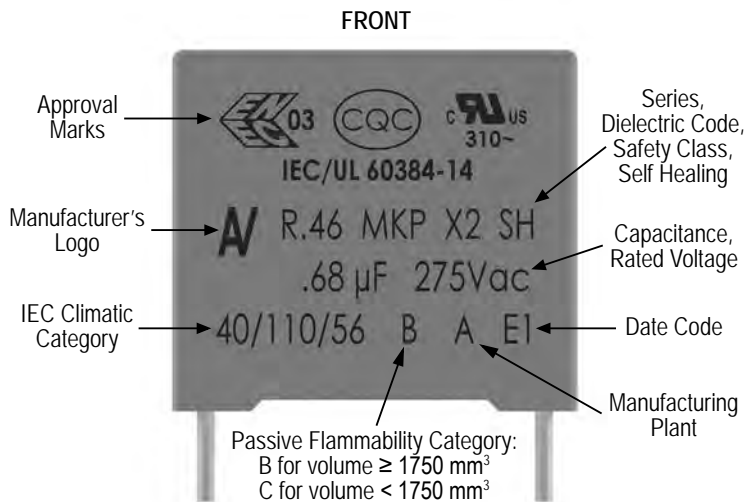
FRONT

Approval Marks

ENEC 03 CQC c UL us 310~

IEC/UL 60384-14

Series, Dielectric Code, Safety Class, Self Healing

Manufacturer's Logo

R.46 MKP X2 SH

.68 µF 275Vac

Capacitance, Rated Voltage

IEC Climatic Category

40/110/56 B A E1

Date Code

Manufacturing Plant

Passive Flammability Category:
B for volume ≥ 1750 mm$^3$
C for volume < 1750 mm$^3$